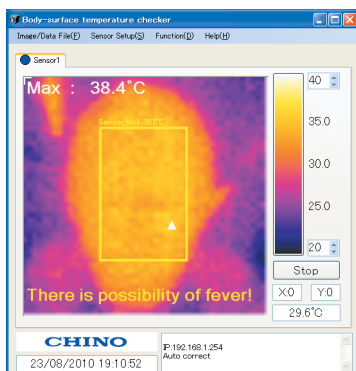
Body-surface temperature checker

Image/Data File(F) Sensor Setup(S) Function(D) Help(H)

Sensor1

Max : 38.4°C

Sensor limit 30.0°C

There is possibility of fever!

40

35.0

30.0

25.0

20

Stop

X:0 Y:0

29.6°C

CHINO

23/08/2010 19:10:52

IP:192.168.1.254
Auto correct